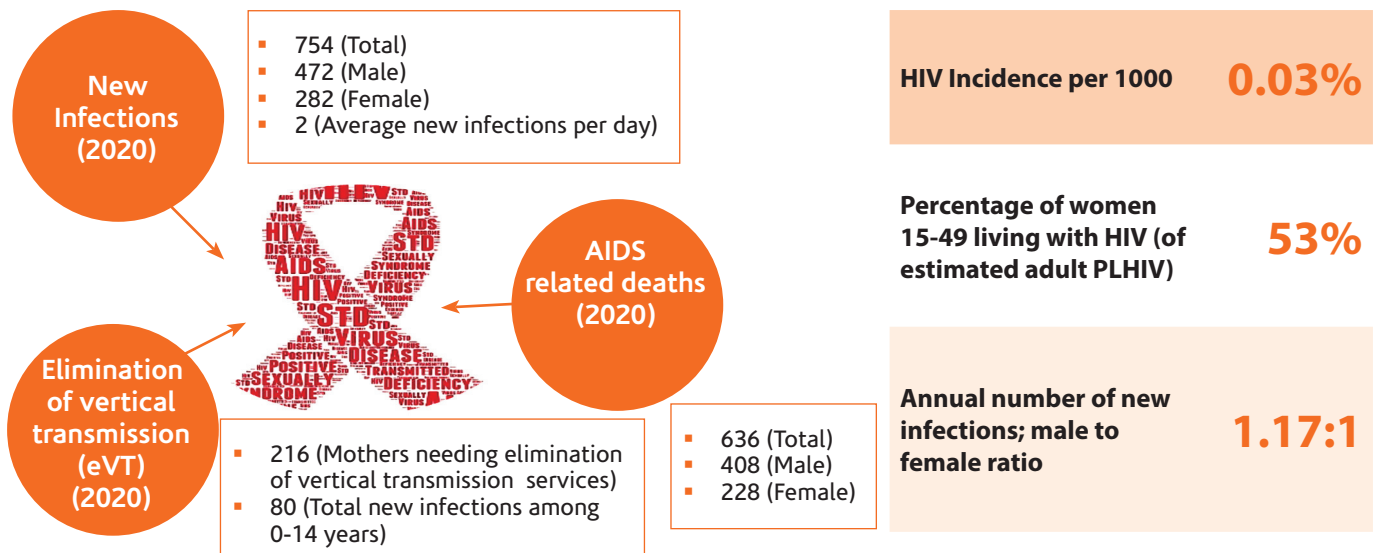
New Infections (2020)

- 754 (Total)
- 472 (Male)
- 282 (Female)
- 2 (Average new infections per day)

HIV HIV STD HIV VIRUS AIDS HIV STD DISEASE AIDS SEXUALLY SYNDROME DEFICIENCY HIV VIRUS POSITIVE SYNDROME STD STD VIRUS AIDS POSITIVE DISEASE POSITIVE TRANSMITTED SEXUALLY DEFICIENCY DROME SEXUALLY

AIDS related deaths (2020)

Elimination of vertical transmission (eVT) (2020)

- 216 (Mothers needing elimination of vertical transmission services)
- 80 (Total new infections among 0-14 years)

- 636 (Total)
- 408 (Male)
- 228 (Female)

HIV Incidence per 1000 0.03%

Percentage of women 15-49 living with HIV (of estimated adult PLHIV) 53%

Annual number of new infections; male to female ratio 1.17:1